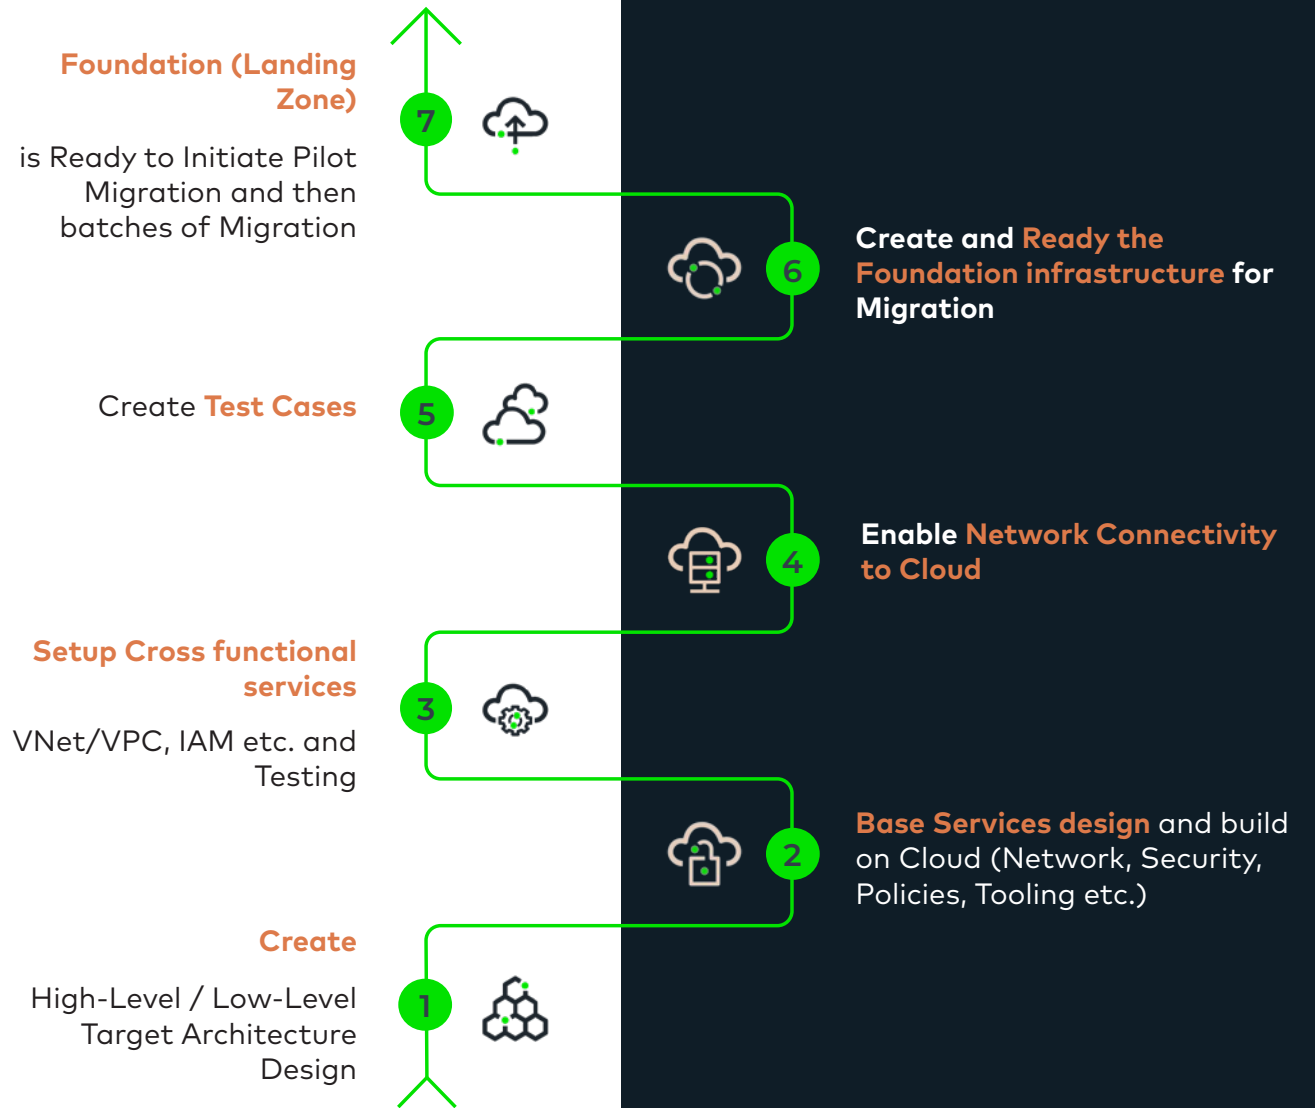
Foundation (Landing Zone)

7

is Ready to Initiate Pilot Migration and then batches of Migration

6

Create and Ready the Foundation infrastructure for Migration

Create Test Cases

5

4

Enable Network Connectivity to Cloud

Setup Cross functional services

3

VNet/VPC, IAM etc. and Testing

2

Base Services design and build on Cloud (Network, Security, Policies, Tooling etc.)

Create

1

High-Level / Low-Level Target Architecture Design